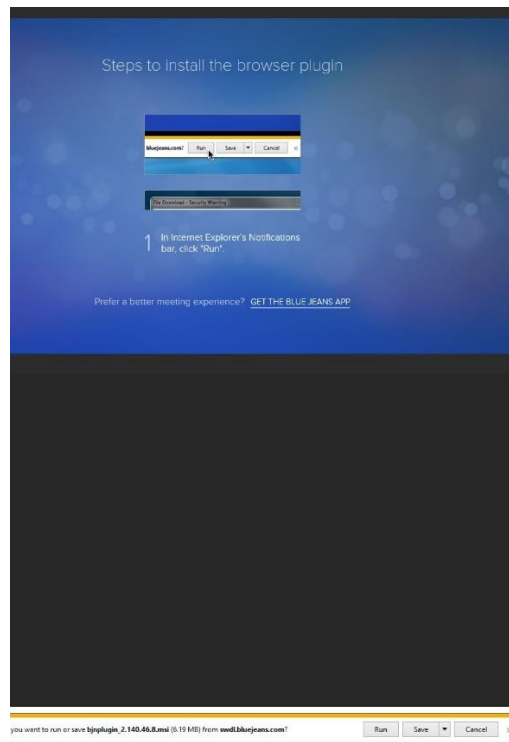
Steps to install the browser plugin

bluejeans.com? Run Save ▾ Cancel ×

File Download - Security Warning

1 In Internet Explorer's Notifications bar, click "Run".

Prefer a better meeting experience? GET THE BLUE JEANS APP

you want to run or save bjnplugin_2.140.46.8.msi (6.19 MB) from swdl.bluejeans.com?

Run Save ▾ Cancel